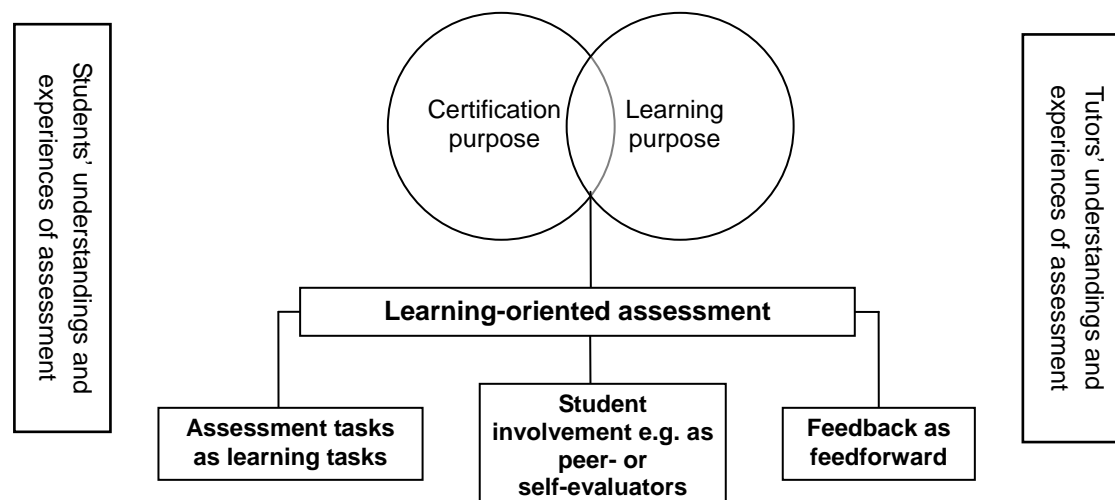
Students' understandings and experiences of assessment

Certification purpose

Learning purpose

Tutors' understandings and experiences of assessment

**Learning-oriented assessment**

**Assessment tasks as learning tasks**

**Student involvement e.g. as peer- or self-evaluators**

**Feedback as feedforward**